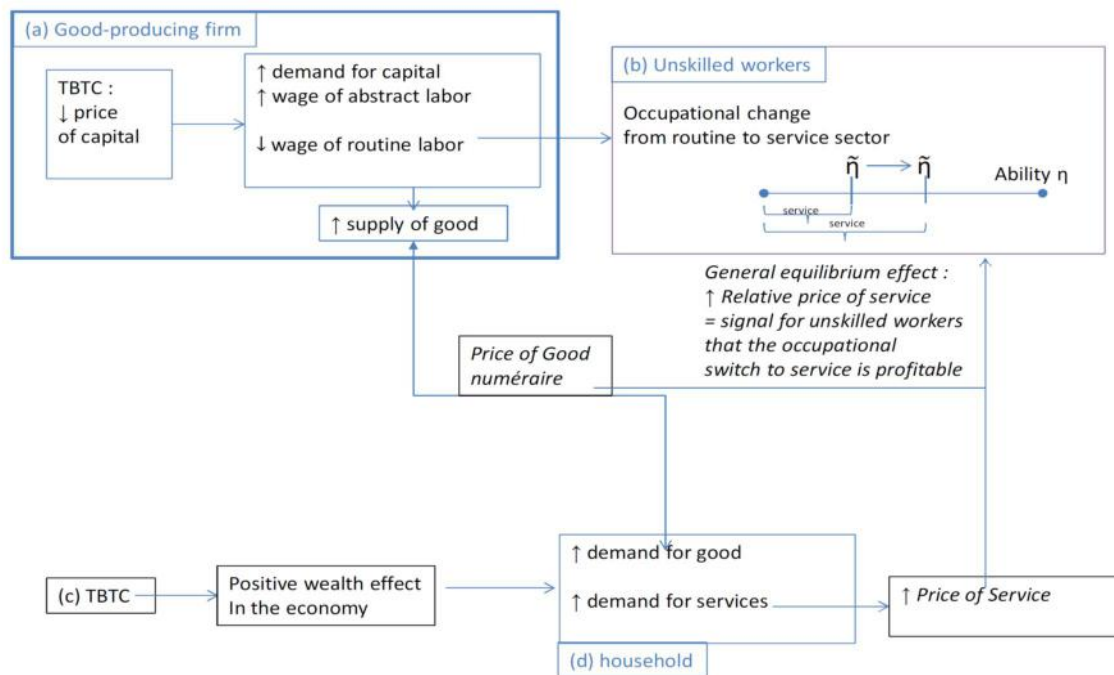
(a) Good-producing firm

TBTC : ↓ price of capital

↑ demand for capital
↑ wage of abstract labor

↓ wage of routine labor

↑ supply of good

(b) Unskilled workers

Occupational change from routine to service sector

$\tilde{\eta}$ → $\tilde{\eta}$

Ability η

service

service

General equilibrium effect :
↑ Relative price of service
= signal for unskilled workers that the occupational switch to service is profitable

Price of Good numéraire

(c) TBTC

Positive wealth effect In the economy

↑ demand for good

↑ demand for services

↑ Price of Service

(d) household